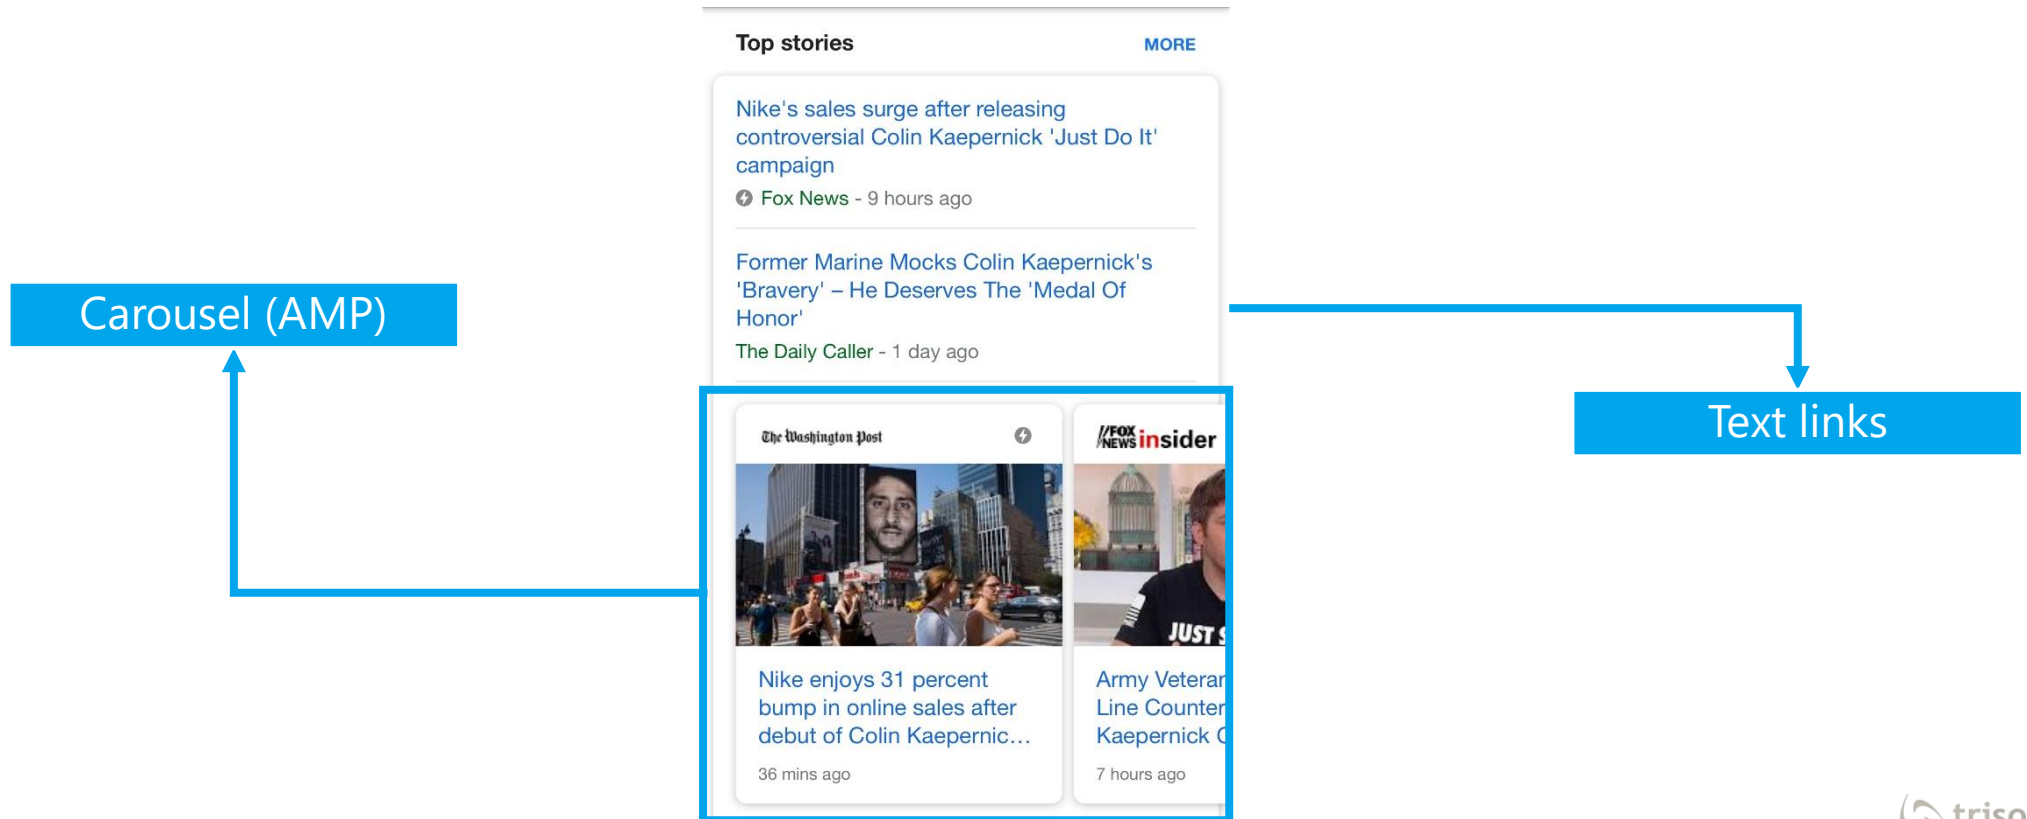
Top stories MORE

Nike's sales surge after releasing controversial Colin Kaepernick 'Just Do It' campaign

Fox News - 9 hours ago

Former Marine Mocks Colin Kaepernick's 'Bravery' – He Deserves The 'Medal Of Honor'

The Daily Caller - 1 day ago

Carousel (AMP)

Text links

The Washington Post

Nike enjoys 31 percent bump in online sales after debut of Colin Kaepernic…

36 mins ago

FOX NEWS insider

JUST

Army Veteran Line Counter Kaepernick

7 hours ago

triso